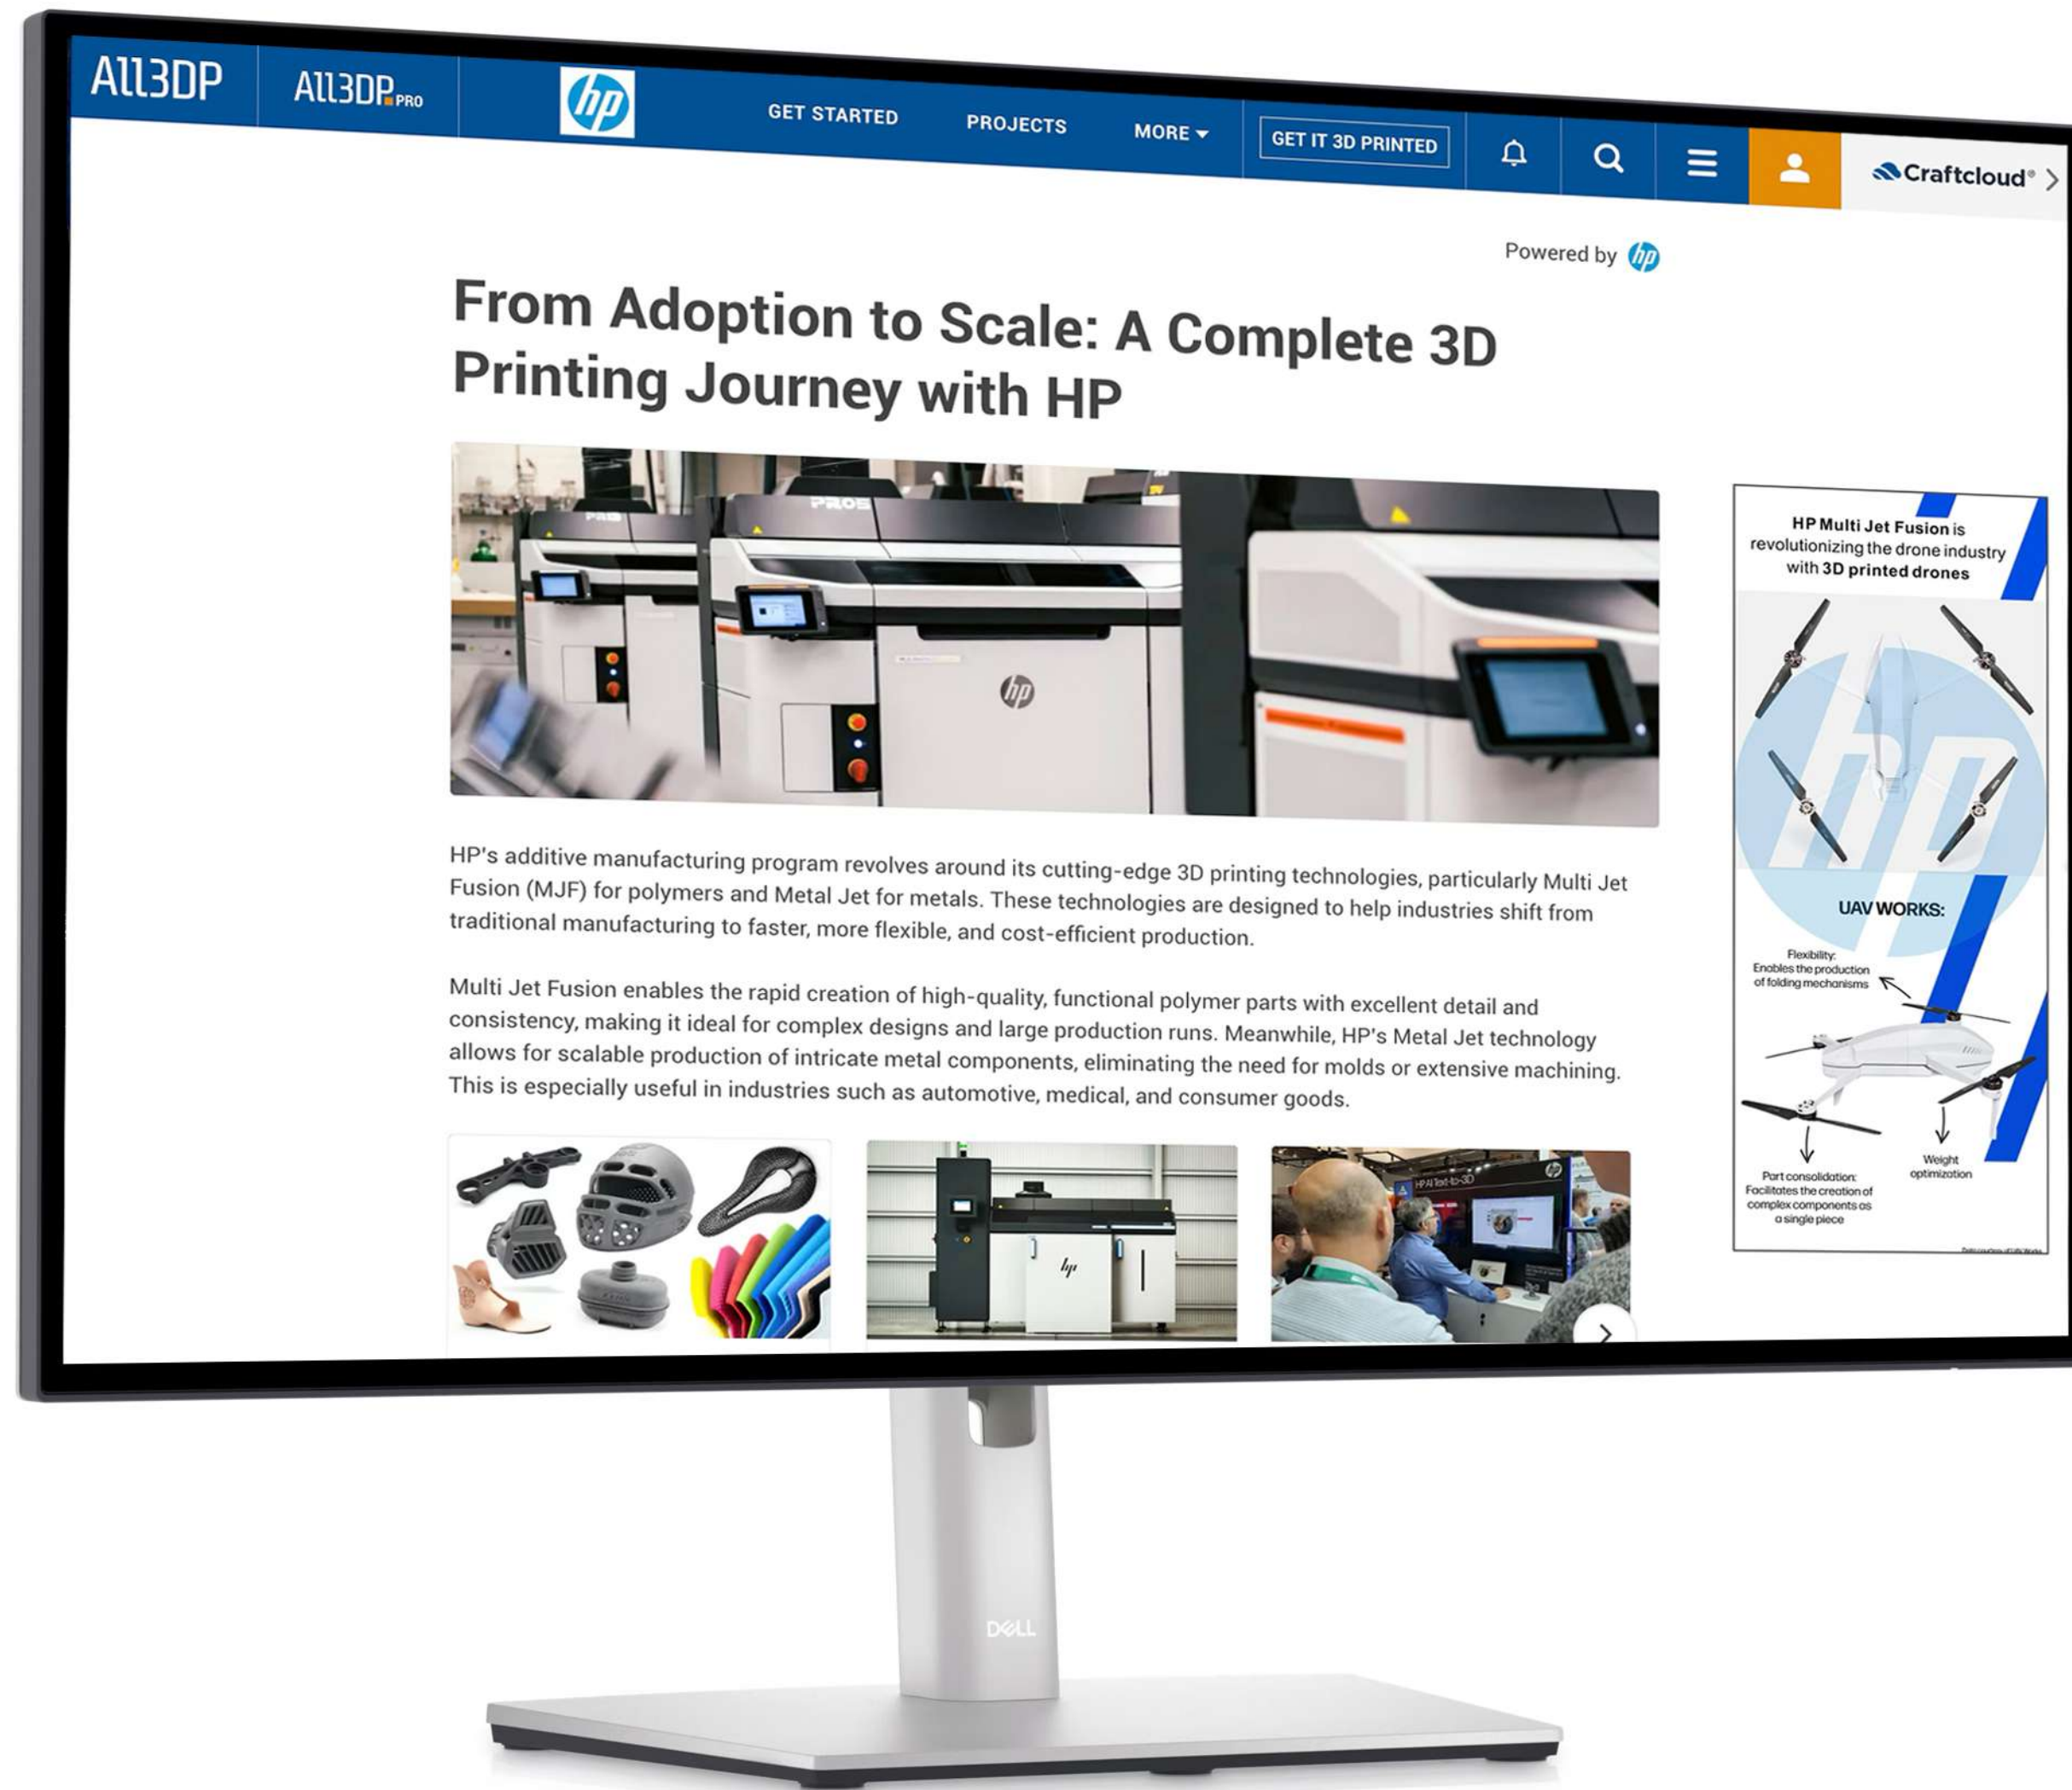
All3DP All3DP PRO hp GET STARTED PROJECTS MORE GET IT 3D PRINTED Craftcloud®

Powered by hp

From Adoption to Scale: A Complete 3D Printing Journey with HP

HP's additive manufacturing program revolves around its cutting-edge 3D printing technologies, particularly Multi Jet Fusion (MJF) for polymers and Metal Jet for metals. These technologies are designed to help industries shift from traditional manufacturing to faster, more flexible, and cost-efficient production.

Multi Jet Fusion enables the rapid creation of high-quality, functional polymer parts with excellent detail and consistency, making it ideal for complex designs and large production runs. Meanwhile, HP's Metal Jet technology allows for scalable production of intricate metal components, eliminating the need for molds or extensive machining. This is especially useful in industries such as automotive, medical, and consumer goods.

HP Multi Jet Fusion is revolutionizing the drone industry with 3D printed drones

UAV WORKS:

Flexibility: Enables the production of folding mechanisms

Weight optimization

Part consolidation: Facilitates the creation of complex components as a single piece

DELL